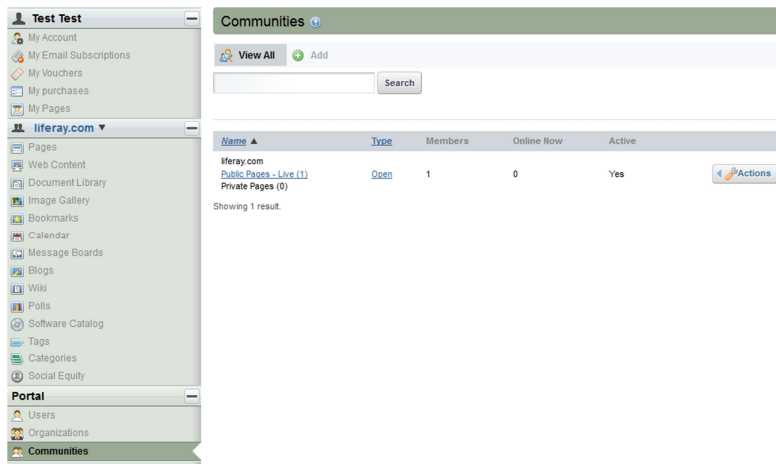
Test Test

My Account
My Email Subscriptions
My Vouchers
My purchases
My Pages

liferay.com ▼

Pages
Web Content
Document Library
Image Gallery
Bookmarks
Calendar
Message Boards
Blogs
Wiki
Polls
Software Catalog
Tags
Categories
Social Equity

Portal

Users
Organizations
Communities

Communities

View All
Add

Search

| Name ▲ | Type | Members | Online Now | Active | |
|---|---|---|---|---|---|
| liferay.com Public Pages - Live (1) Private Pages (0) | Open | 1 | 0 | Yes | Actions |

Showing 1 result.